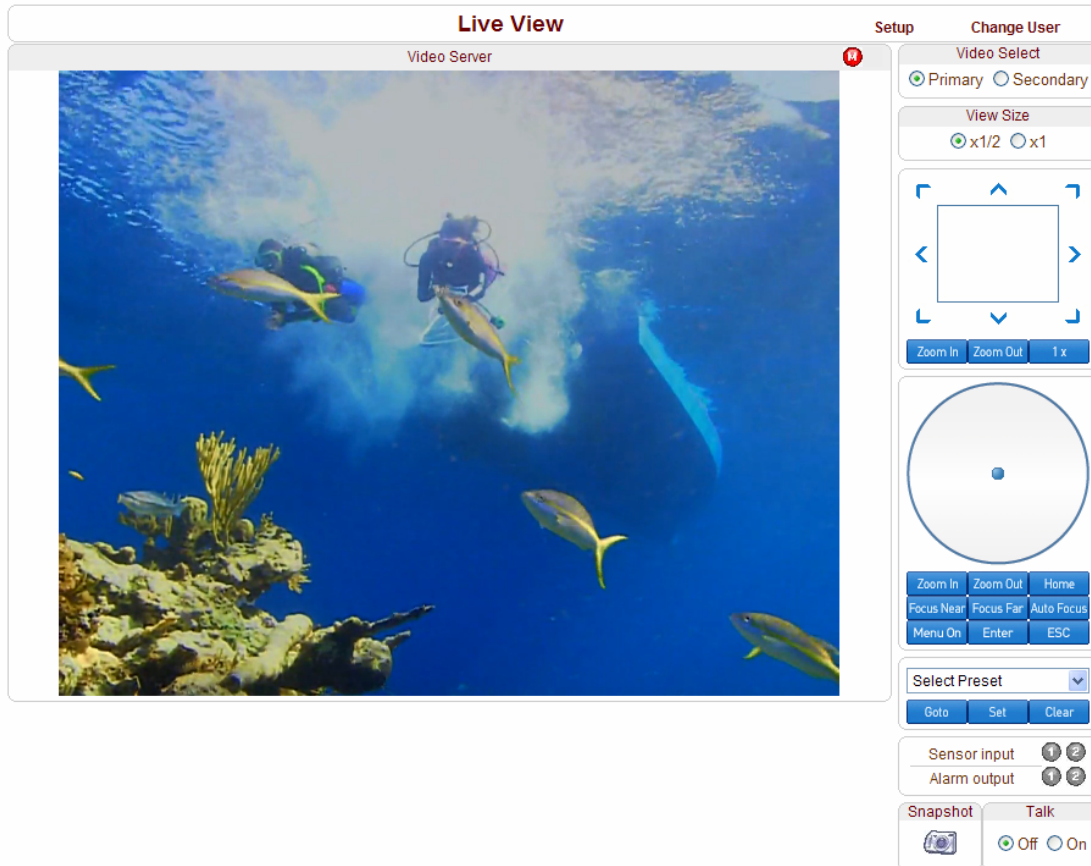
Live View

Setup Change User

Video Server

Video Select
Primary Secondary

View Size
x1/2 x1

Zoom In Zoom Out 1 x

Zoom In Zoom Out Home
Focus Near Focus Far Auto Focus
Menu On Enter ESC

Select Preset
Goto Set Clear

Sensor input 1 2
Alarm output 1 2

Snapshot
Talk
Off On